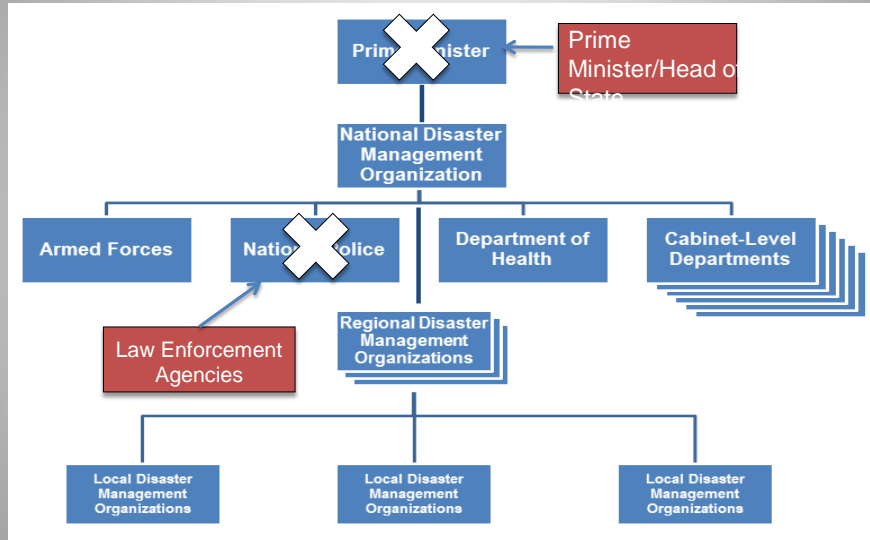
Prim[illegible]nister

Prime Minister/Head o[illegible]

National Disaster Management Organization

Armed Forces

Natio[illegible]olice

Department of Health

Cabinet-Level Departments

Law Enforcement Agencies

Regional Disaster Management Organizations

Local Disaster Management Organizations

Local Disaster Management Organizations

Local Disaster Management Organizations